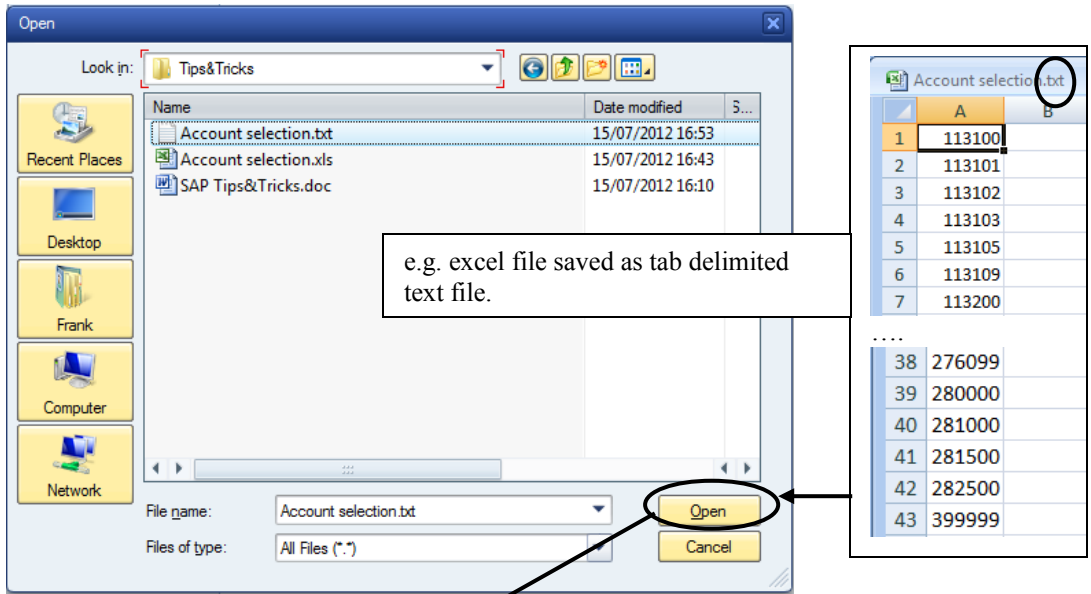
Open

Look in: Tips&Tricks

Recent Places

Desktop

Frank

Computer

Network

| Name | Date modified | S... |
|---|---|---|
| Account selection.txt | 15/07/2012 16:53 | |
| Account selection.xls | 15/07/2012 16:43 | |
| SAP Tips&Tricks.doc | 15/07/2012 16:10 | |

File name: Account selection.txt

Files of type: All Files (*.*)

Open

Cancel

e.g. excel file saved as tab delimited text file.

Account selection.txt

| | A | B |
|---|---|---|
| 1 | 113100 | |
| 2 | 113101 | |
| 3 | 113102 | |
| 4 | 113103 | |
| 5 | 113105 | |
| 6 | 113109 | |
| 7 | 113200 | |

….

| | | |
|---|---|---|
| 38 | 276099 | |
| 39 | 280000 | |
| 40 | 281000 | |
| 41 | 281500 | |
| 42 | 282500 | |
| 43 | 399999 | |